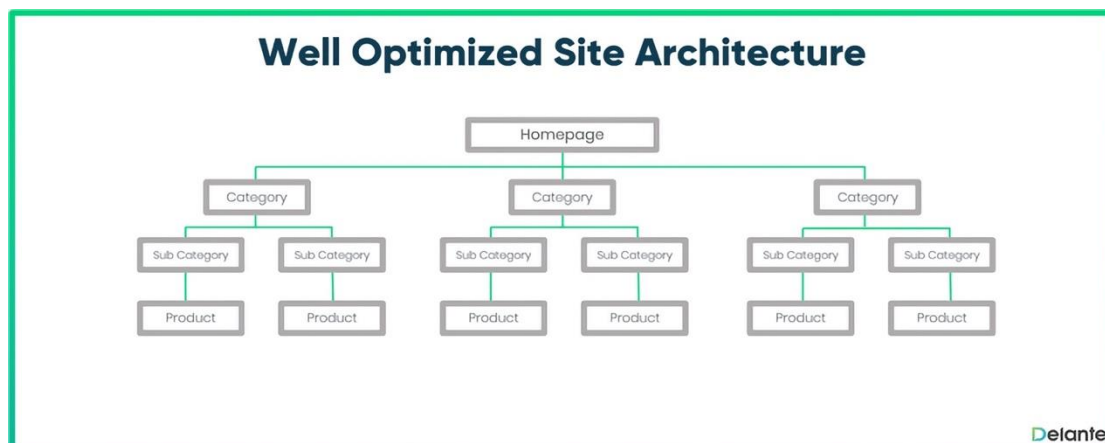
Well Optimized Site Architecture

Homepage

Category

Category

Category

Sub Category

Sub Category

Sub Category

Sub Category

Sub Category

Sub Category

Product

Product

Product

Product

Product

Product

Delante